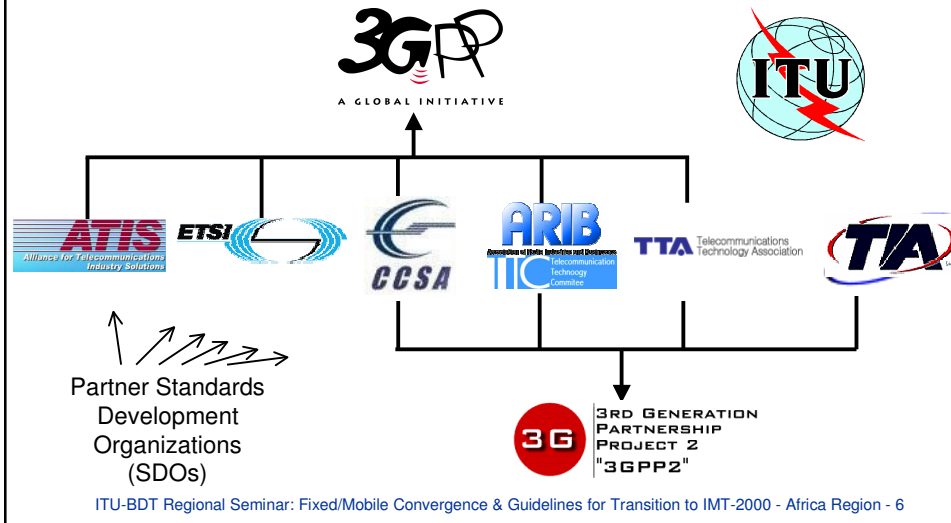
3GPP
A GLOBAL INITIATIVE

ITU

ATIS
Alliance for Telecommunications Industry Solutions

ETSI

CCSA

ARIB
Association of Radio Industries and Businesses

TTC
Telecommunication Technology Commitee

TTA Telecommunications Technology Association

TIA

Partner Standards Development Organizations (SDOs)

3G
3RD GENERATION PARTNERSHIP PROJECT 2
"3GPP2"

ITU-BDT Regional Seminar: Fixed/Mobile Convergence & Guidelines for Transition to IMT-2000 - Africa Region - 6